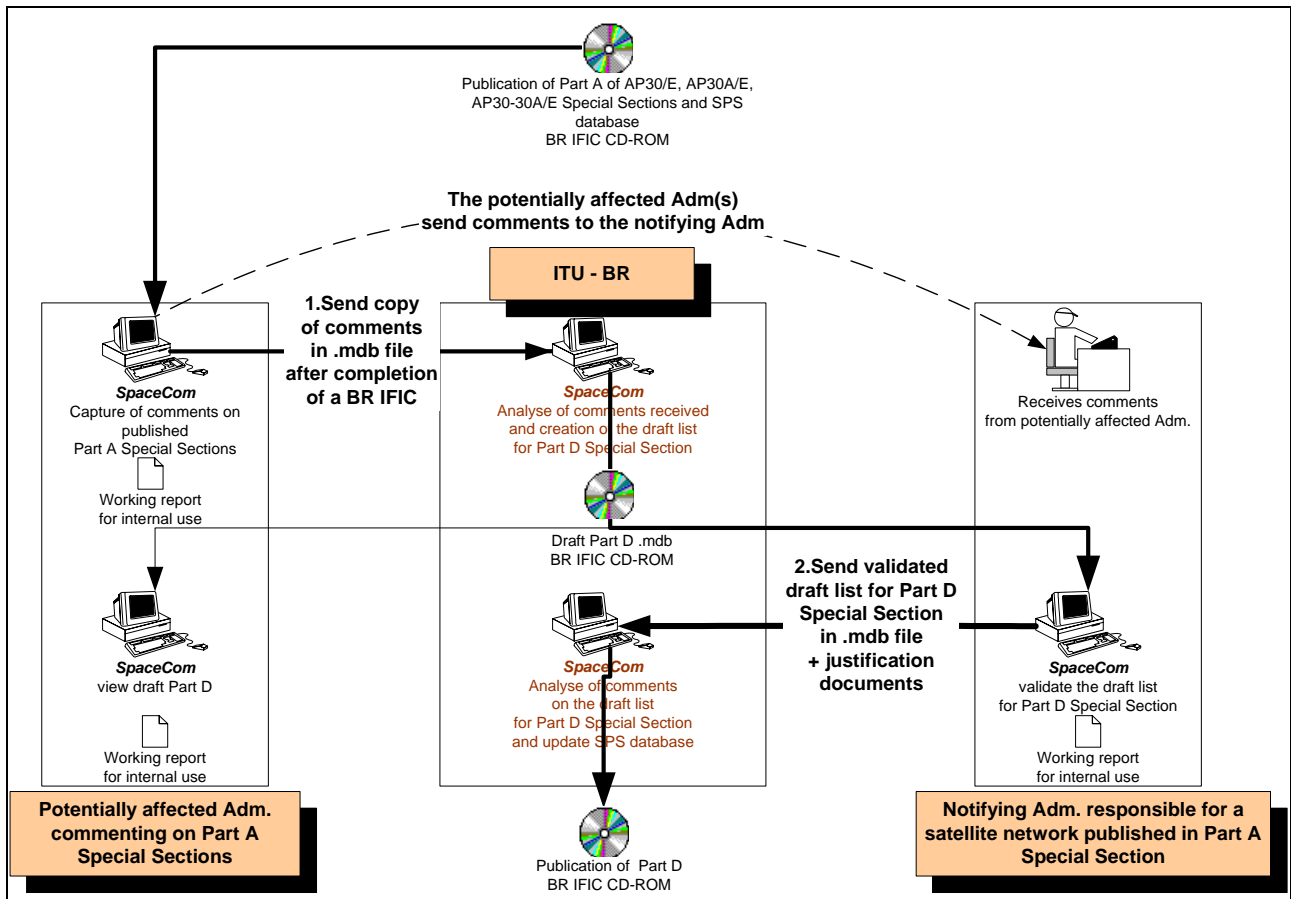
Publication of Part A of AP30/E, AP30A/E, AP30-30A/E Special Sections and SPS database
BR IFIC CD-ROM

The potentially affected Adm(s) send comments to the notifying Adm

ITU - BR

1.Send copy of comments in .mdb file after completion of a BR IFIC

SpaceCom
Capture of comments on published Part A Special Sections

Working report for internal use

SpaceCom
Analyse of comments received and creation of the draft list for Part D Special Section

Receives comments from potentially affected Adm.

Draft Part D .mdb
BR IFIC CD-ROM

2.Send validated draft list for Part D Special Section in .mdb file + justification documents

SpaceCom
view draft Part D

Working report for internal use

SpaceCom
Analyse of comments on the draft list for Part D Special Section and update SPS database

SpaceCom
validate the draft list for Part D Special Section

Working report for internal use

Potentially affected Adm. commenting on Part A Special Sections

Publication of Part D
BR IFIC CD-ROM

Notifying Adm. responsible for a satellite network published in Part A Special Section